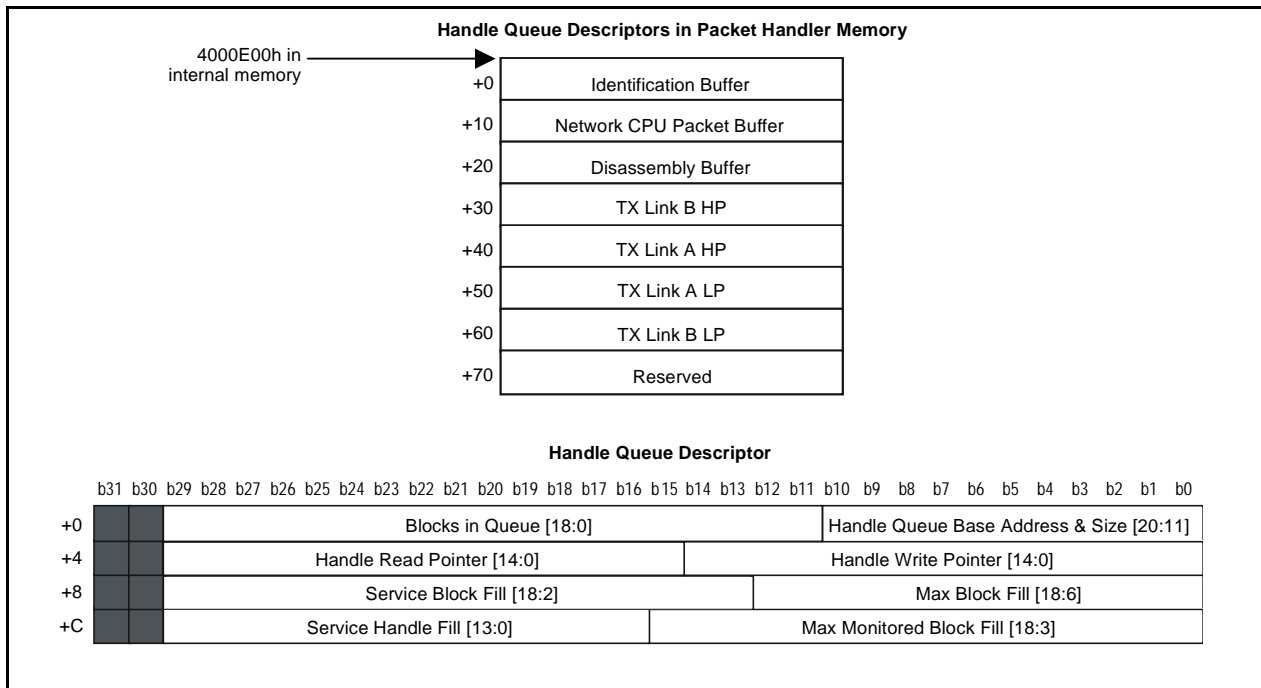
Handle Queue Descriptors in Packet Handler Memory

4000E00h in internal memory

| | |
|---|---|
| +0 | Identification Buffer |
| +10 | Network CPU Packet Buffer |
| +20 | Disassembly Buffer |
| +30 | TX Link B HP |
| +40 | TX Link A HP |
| +50 | TX Link A LP |
| +60 | TX Link B LP |
| +70 | Reserved |

Handle Queue Descriptor

b31 b30 b29 b28 b27 b26 b25 b24 b23 b22 b21 b20 b19 b18 b17 b16 b15 b14 b13 b12 b11 b10 b9 b8 b7 b6 b5 b4 b3 b2 b1 b0

| | | |
|---|---|---|
| +0 | Blocks in Queue [18:0] | Handle Queue Base Address & Size [20:11] |
| +4 | Handle Read Pointer [14:0] | Handle Write Pointer [14:0] |
| +8 | Service Block Fill [18:2] | Max Block Fill [18:6] |
| +C | Service Handle Fill [13:0] | Max Monitored Block Fill [18:3] |